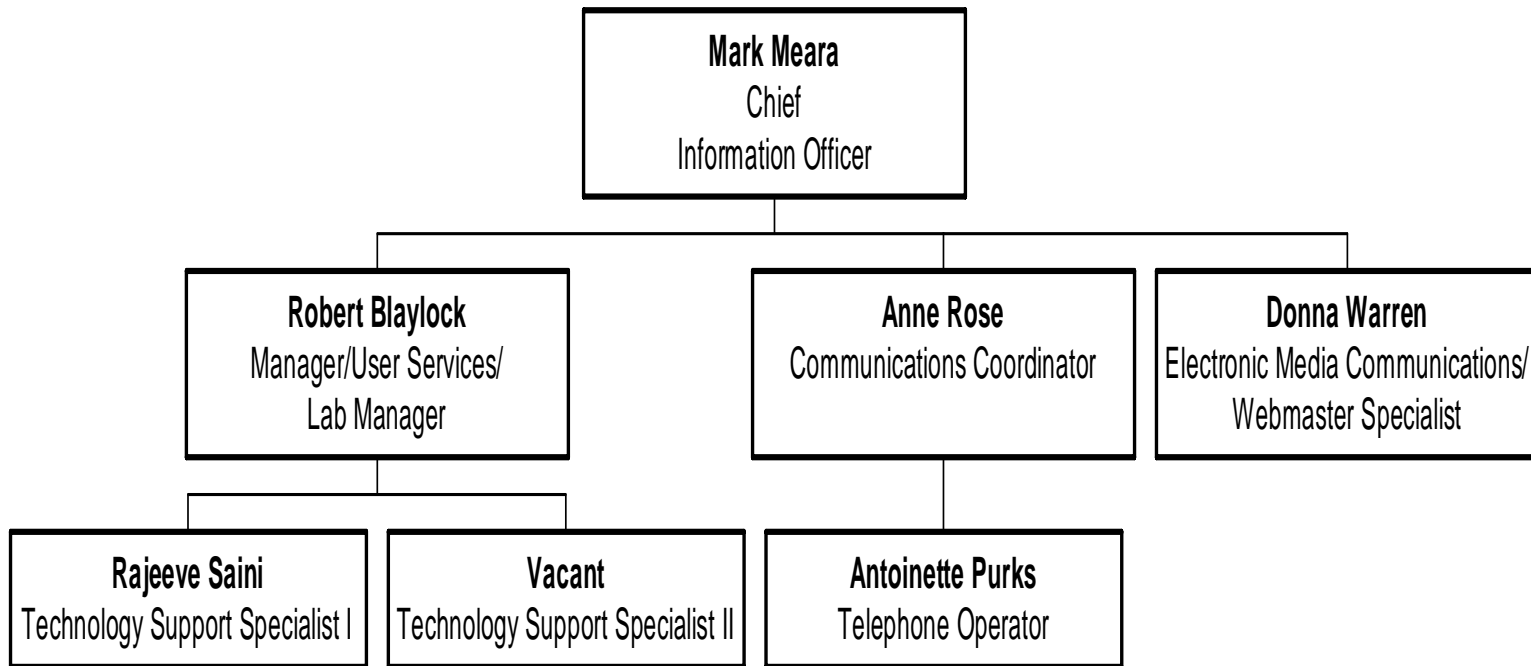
**Mark Meara**
Chief
Information Officer

**Robert Blaylock**
Manager/User Services/
Lab Manager

**Anne Rose**
Communications Coordinator

**Donna Warren**
Electronic Media Communications/
Webmaster Specialist

**Rajeeve Saini**
Technology Support Specialist I

**Vacant**
Technology Support Specialist II

**Antoinette Purks**
Telephone Operator